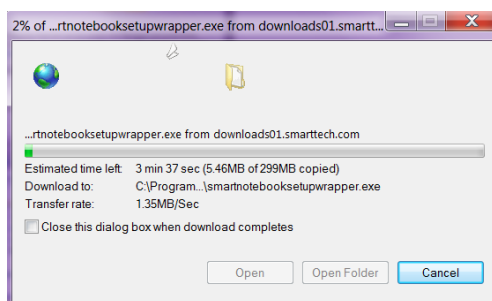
2% of ...rtnotebooksetupwrapper.exe from downloads01.smartt...

...rtnotebooksetupwrapper.exe from downloads01.smarttech.com

Estimated time left: 3 min 37 sec (5.46MB of 299MB copied)
Download to: C:\Program...\smartnotebooksetupwrapper.exe
Transfer rate: 1.35MB/Sec

Close this dialog box when download completes

Open
Open Folder
Cancel